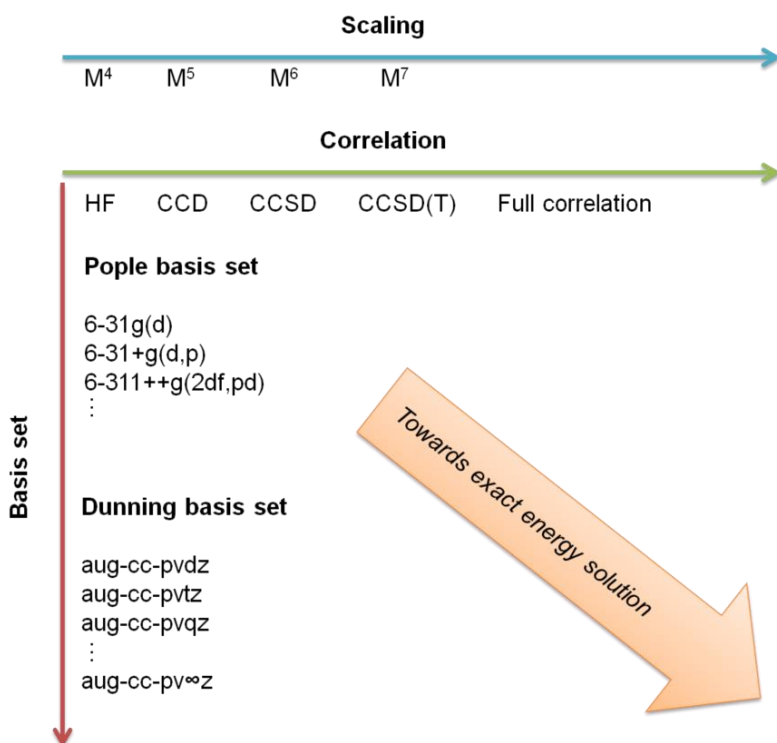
Scaling

M$^4$ M$^5$ M$^6$ M$^7$

Correlation

HF CCD CCSD CCSD(T) Full correlation

Basis set

Pople basis set

6-31g(d)
6-31+g(d,p)
6-311++g(2df,pd)
⋮

Dunning basis set

aug-cc-pvdz
aug-cc-pvtz
aug-cc-pvqz
⋮
aug-cc-pv∞z

Towards exact energy solution